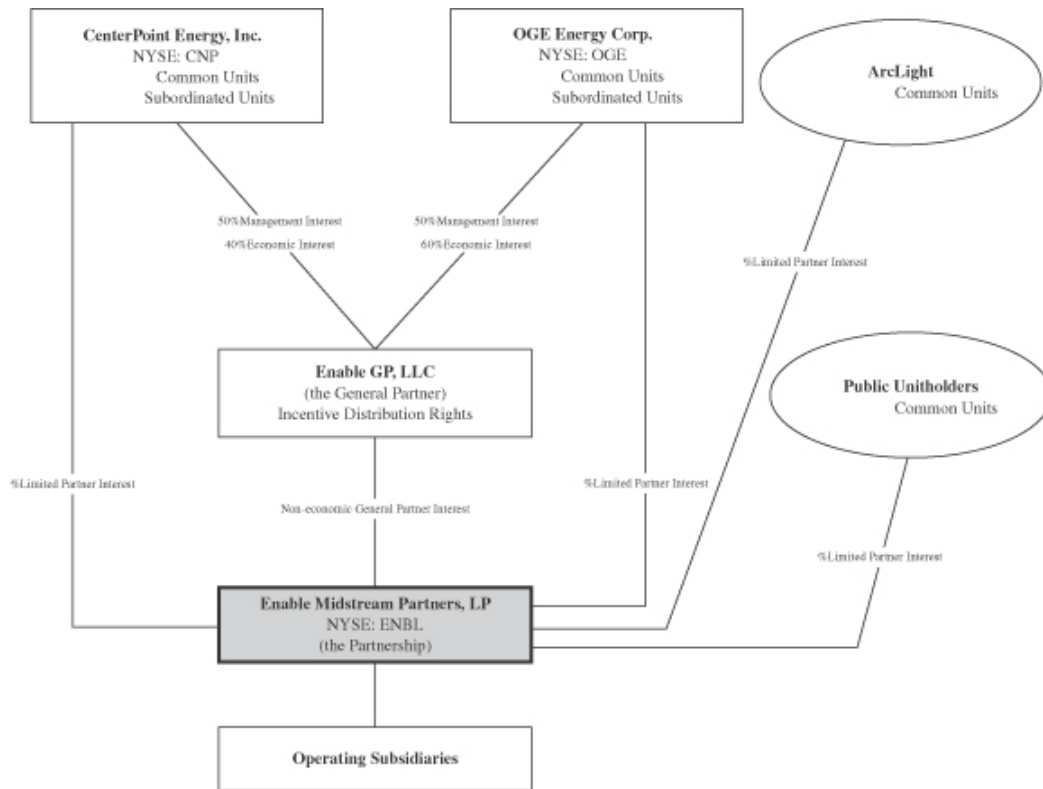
CenterPoint Energy, Inc.
NYSE: CNP
Common Units
Subordinated Units

OGE Energy Corp.
NYSE: OGE
Common Units
Subordinated Units

ArcLight
Common Units

50%Management Interest
40%Economic Interest

50%Management Interest
60%Economic Interest

%Limited Partner Interest

Enable GP, LLC
(the General Partner)
Incentive Distribution Rights

Public Unitholders
Common Units

%Limited Partner Interest

Non-economic General Partner Interest

%Limited Partner Interest

%Limited Partner Interest

Enable Midstream Partners, LP
NYSE: ENBL
(the Partnership)

Operating Subsidiaries